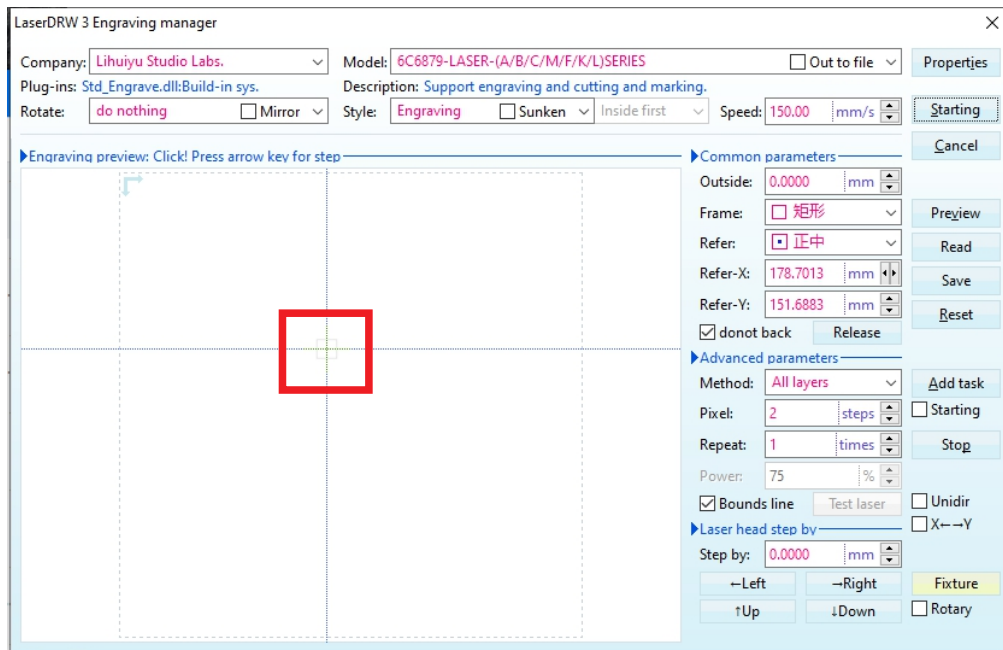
LaserDRW 3 Engraving manager

×

Company: Lihuiyu Studio Labs.

Model: 6C6879-LASER-(A/B/C/M/F/K/L)SERIES

Out to file

Properties

Plug-ins: Std_Engrave.dll:Build-in sys.

Description: Support engraving and cutting and marking.

Rotate: do nothing

Mirror

Style: Engraving

Sunken

Inside first

Speed: 150.00 mm/s

Starting

Engraving preview: Click! Press arrow key for step

Common parameters

Cancel

Outside: 0.0000 mm

Frame: 矩形

Preview

Refer: 正中

Read

Refer-X: 178.7013 mm

Save

Refer-Y: 151.6883 mm

Reset

donot back

Release

Advanced parameters

Method: All layers

Add task

Pixel: 2 steps

Starting

Repeat: 1 times

Stop

Power: 75 %

Bounds line

Test laser

Unidir

Laser head step by

X←→Y

Step by: 0.0000 mm

←Left

→Right

Fixture

↑Up

↓Down

Rotary